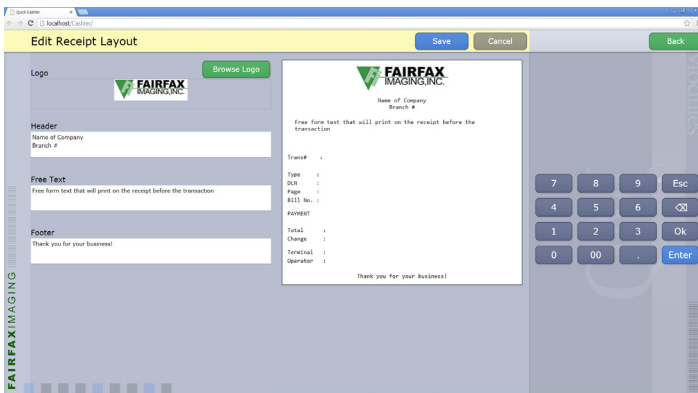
Quick Cashier
localhost/Cashier/

Edit Receipt Layout

Save
Cancel
Back

Logo
Browse Logo
FAIRFAX IMAGING,INC.

Header
Name of Company
Branch #

Free Text
Free form text that will print on the receipt before the transaction

Footer
Thank you for your business!

FAIRFAX IMAGING,INC.
Name of Company
Branch #
Free form text that will print on the receipt before the transaction

Trans# :

Type :
DLN :
Page :
Bill No. :

PAYMENT

Total :
Change :

Terminal :
Operator :

Thank you for your business!

7
8
9
Esc
4
5
6
⌫
1
2
3
Ok
0
00
.
Enter

FAIRFAXIMAGING